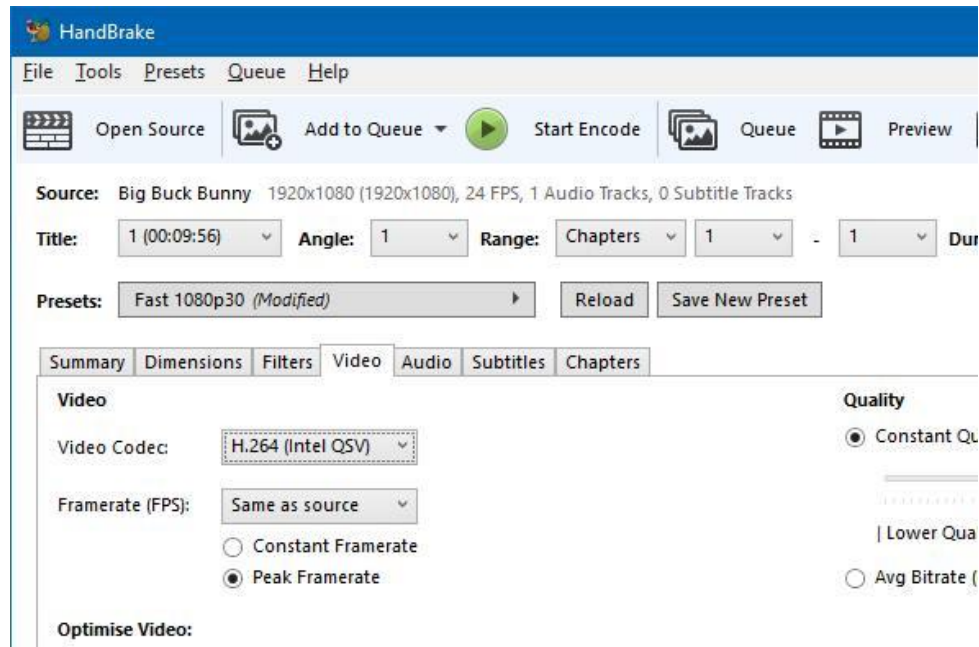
HandBrake

File Tools Presets Queue Help

Open Source Add to Queue Start Encode Queue Preview

Source: Big Buck Bunny 1920x1080 (1920x1080), 24 FPS, 1 Audio Tracks, 0 Subtitle Tracks

Title: 1 (00:09:56) Angle: 1 Range: Chapters 1 - 1 Du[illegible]

Presets: Fast 1080p30 (Modified) Reload Save New Preset

Summary Dimensions Filters Video Audio Subtitles Chapters

Video

Video Codec: H.264 (Intel QSV)

Framerate (FPS): Same as source

Constant Framerate

Peak Framerate

Optimise Video:

Quality

Constant Qu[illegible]

| Lower Qua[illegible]

Avg Bitrate ([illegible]